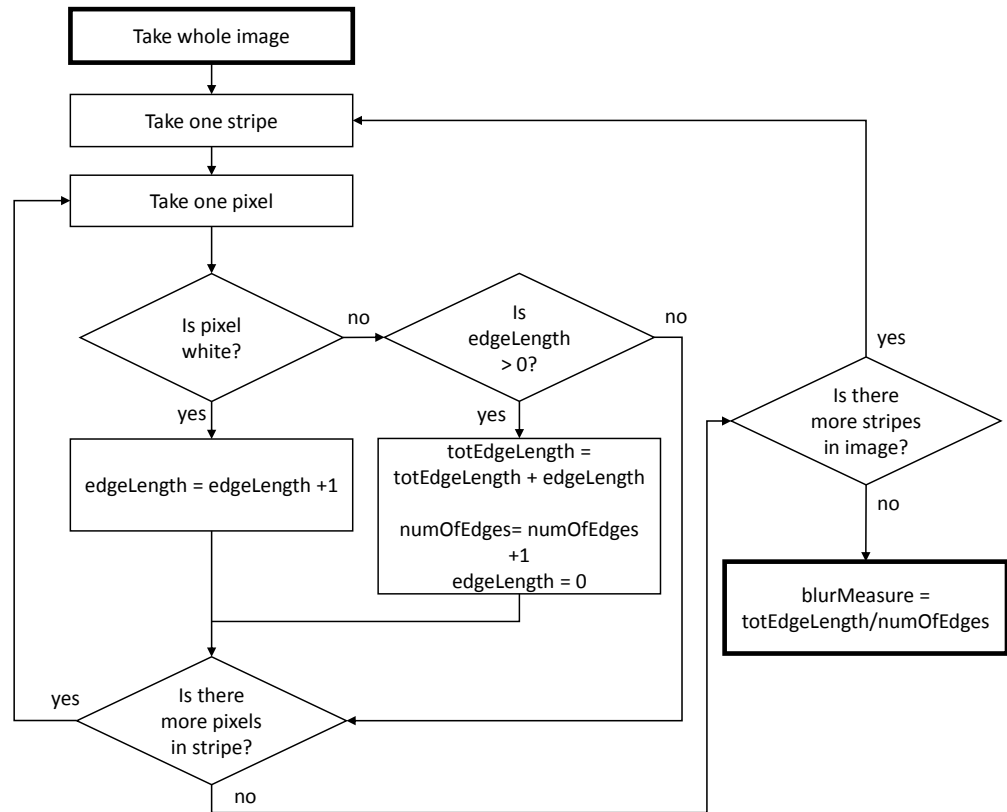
Take whole image

Take one stripe

Take one pixel

Is pixel white?

no

Is edgeLength > 0?

no

yes

yes

edgeLength = edgeLength +1

totEdgeLength = totEdgeLength + edgeLength

numOfEdges= numOfEdges +1
edgeLength = 0

yes

Is there more stripes in image?

no

blurMeasure = totEdgeLength/numOfEdges

yes

Is there more pixels in stripe?

no